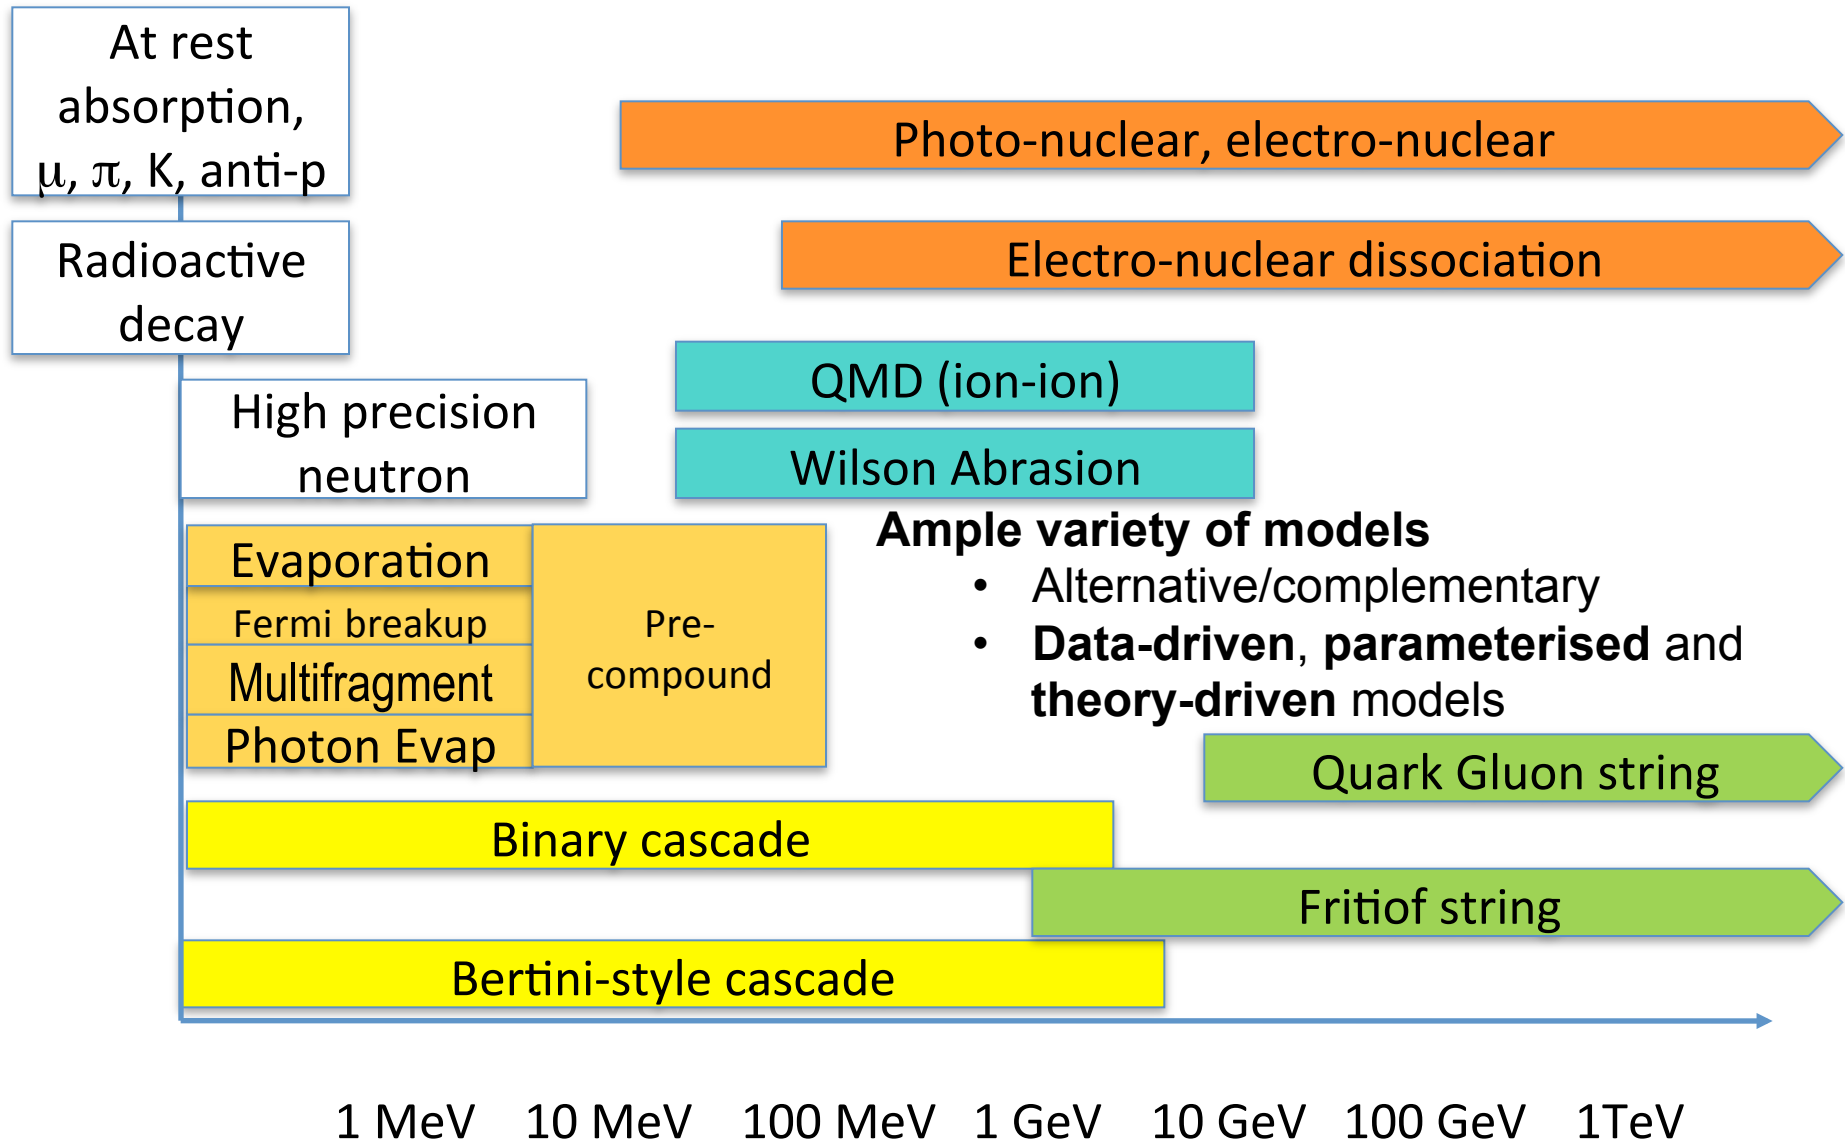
At rest absorption, $\mu$, $\pi$, K, anti-p

Radioactive decay

Photo-nuclear, electro-nuclear

Electro-nuclear dissociation

High precision neutron

QMD (ion-ion)

Wilson Abrasion

Evaporation

Fermi breakup

Multifragment

Photon Evap

Pre-compound

**Ample variety of models**
• Alternative/complementary
• **Data-driven**, **parameterised** and **theory-driven** models

Quark Gluon string

Binary cascade

Fritiof string

Bertini-style cascade

1 MeV 10 MeV 100 MeV 1 GeV 10 GeV 100 GeV 1TeV